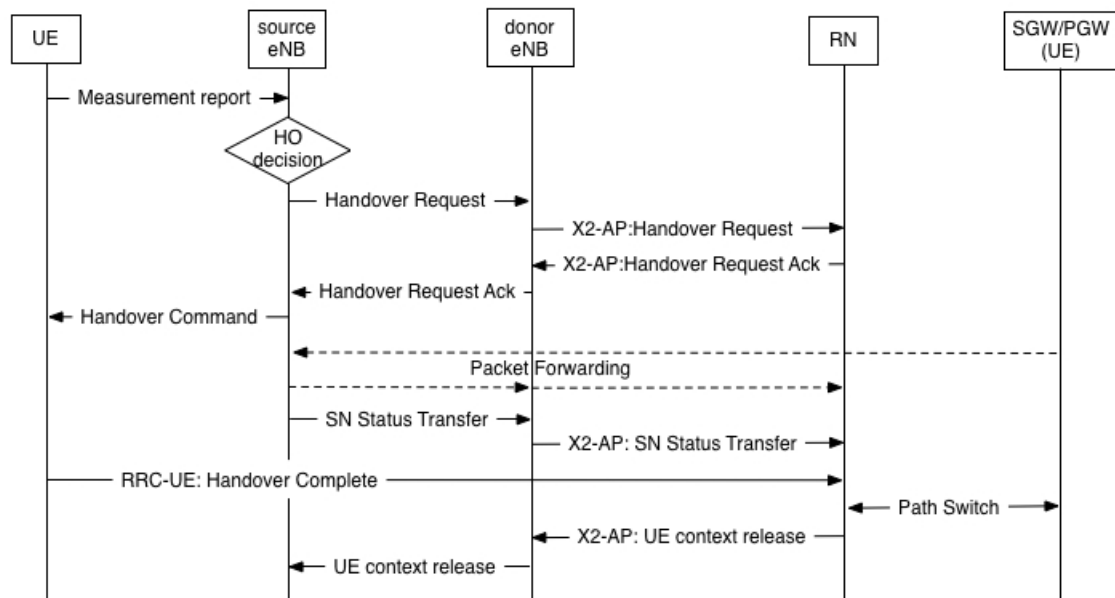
UE

source eNB

donor eNB

RN

SGW/PGW (UE)

Measurement report

HO decision

Handover Request

X2-AP:Handover Request

X2-AP:Handover Request Ack

Handover Request Ack

Handover Command

Packet Forwarding

SN Status Transfer

X2-AP: SN Status Transfer

RRC-UE: Handover Complete

Path Switch

X2-AP: UE context release

UE context release